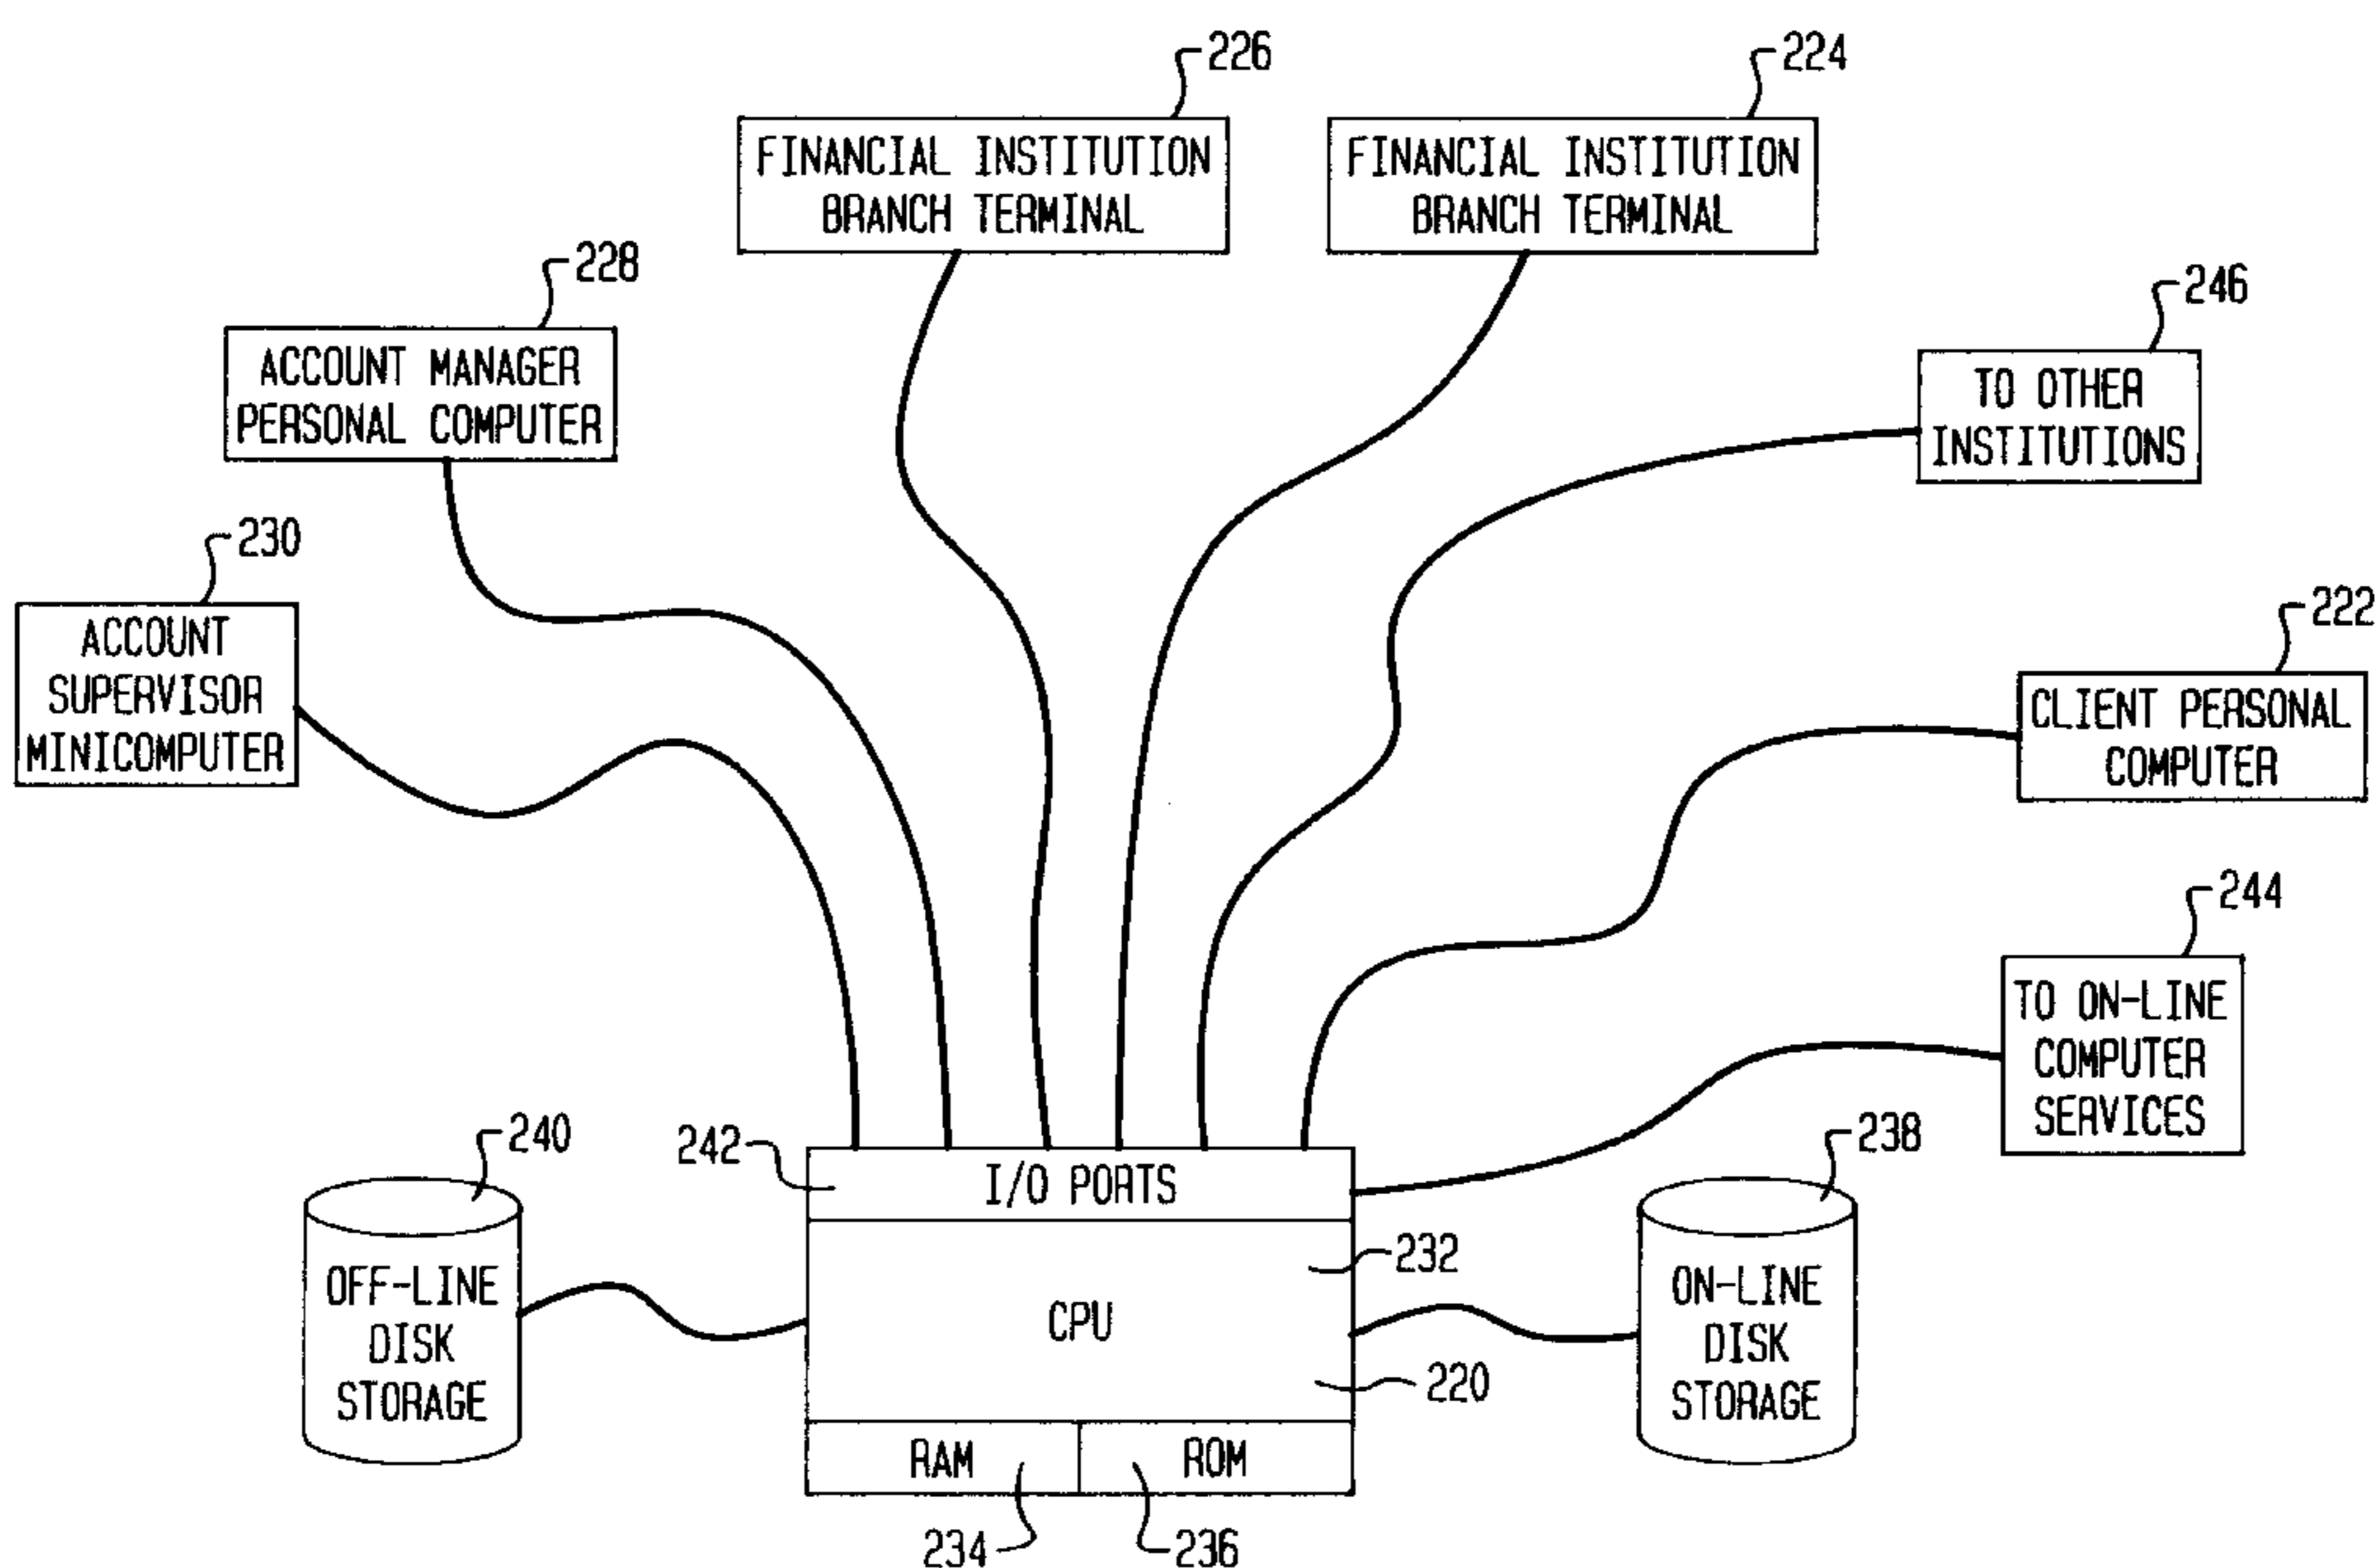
226
FINANCIAL INSTITUTION BRANCH TERMINAL

224
FINANCIAL INSTITUTION BRANCH TERMINAL

228
ACCOUNT MANAGER PERSONAL COMPUTER

246
TO OTHER INSTITUTIONS

230
ACCOUNT SUPERVISOR MINICOMPUTER

222
CLIENT PERSONAL COMPUTER

244
TO ON-LINE COMPUTER SERVICES

240
OFF-LINE DISK STORAGE

242
I/O PORTS

232
CPU

220

238
ON-LINE DISK STORAGE

RAM

ROM

234

236